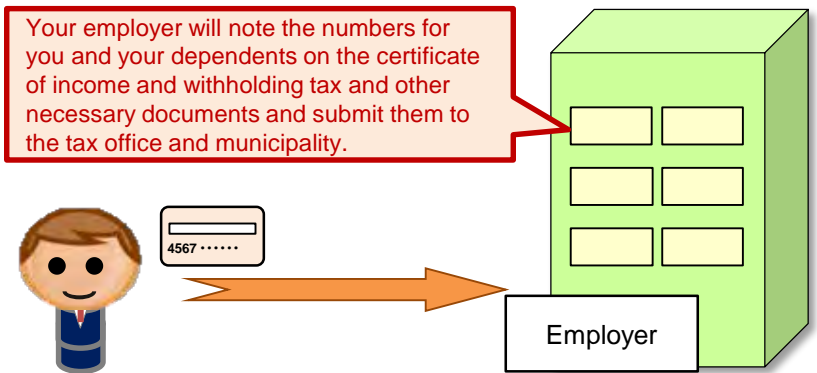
Your employer will note the numbers for you and your dependents on the certificate of income and withholding tax and other necessary documents and submit them to the tax office and municipality.

4567 ……

Employer